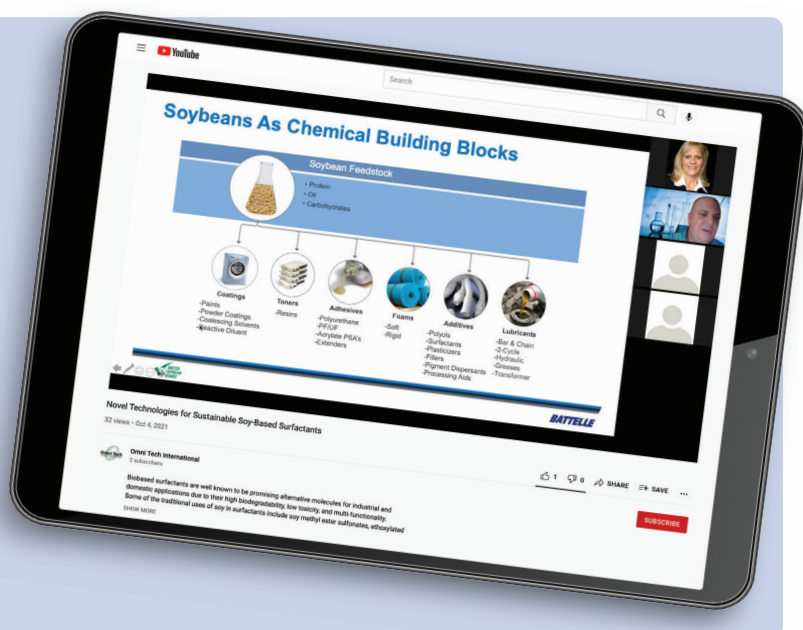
YouTube

Search

Soybeans As Chemical Building Blocks

Soybean Feedstock

• Protein
• Oil
• Carbohydrates

Coatings
-Paints
-Powder Coatings
-Coalescing Solvents
-Reactive Diluent

Toners
-Resins

Adhesives
-Polyurethane
-PF/UF
-Acrylate PSA's
-Extenders

Foams
-Soft
-Rigid

Additives
-Polyols
-Surfactants
-Plasticizers
-Fillers
-Pigment Dispersants
-Processing Aids

Lubricants
-Bar & Chain
-2-Cycle
-Hydraulic
-Greases
-Transformer

BATTELLE

Novel Technologies for Sustainable Soy-Based Surfactants

32 views • Oct 4, 2021

Omni Tech International
2 subscribers

1 0 SHARE SAVE ...

SUBSCRIBE

Biobased surfactants are well known to be promising alternative molecules for industrial and domestic applications due to their high biodegradability, low toxicity, and multi-functionality. Some of the traditional uses of soy in surfactants include soy methyl ester sulfonates, ethoxylated

SHOW MORE